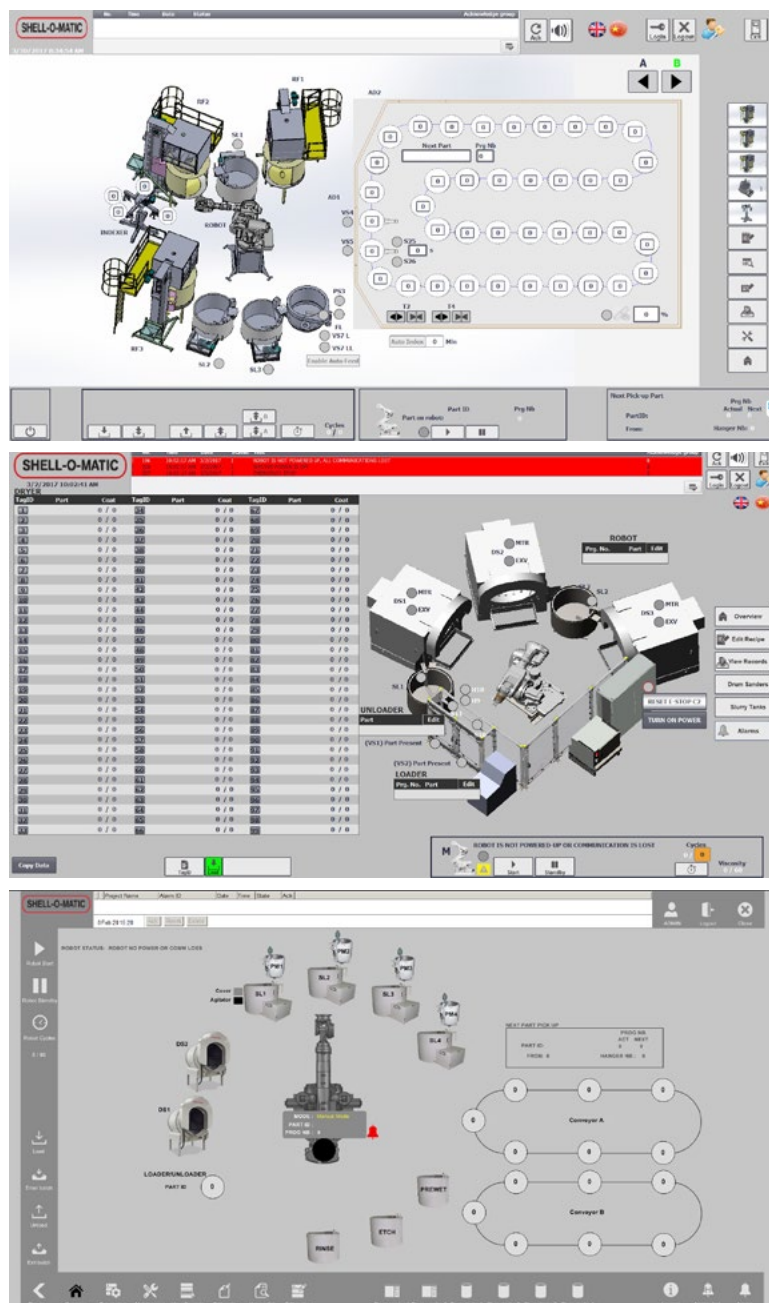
SHELL-O-MATIC

No. Time Date Status Acknowledge group

3/30/2017 8:34:54 AM

Ack Login Logout Exit

A B

RF1 RF2 AD2 SL1 AD1 VS4 VS5 S35 S36 INDEXER ROBOT RF3 SL2 SL3 PS3 FL VS7 L VS7 LL

Next Part Prg Nb

0 0 0 0 0 0 0 0 0

T2 T4

Enable Auto Feed

Auto Index 0 Min

%

Cycles

Part on robot Part ID Prg Nb

Next Pick-up Part Prg Nb Actual Next Part ID: From: Hanger Nb:

SHELL-O-MATIC

ROBOT IS NOT POWERED UP, ALL COMMUNICATIONS LOST

3/2/2017 10:02:41 AM

DRYER

| TagID | Part | Coat | TagID | Part | Coat | TagID | Part | Coat |
|---|---|---|---|---|---|---|---|---|
| 1 | | 0 / 0 | | | 0 / 0 | | | 0 / 0 |

ROBOT
Prg. No. Part Edit

DS1 MTR EXV DS2 MTR EXV DS3 MTR EXV SL1 SL2 SL3

UNLOADER
Part Edit

(VS1) Part Present

(VS2) Part Present

LOADER
Prg. No. Part Edit

RESET E-STOP CF

TURN ON POWER

Overview
Edit Recipe
View Records
Drum Sanders
Slurry Tanks
Alarms

Copy Data

ROBOT IS NOT POWERED UP OR COMMUNICATION IS LOST

Start Standby

Cycles

Viscosity

SHELL-O-MATIC

Project Name Alarm ID Date Time State Ack

Robot Start
Robot Standby
Robot Cycles

Load
Unload

ROBOT STATUS: ROBOT NO POWER OR COMM LOSS

Cover Agitator

PM1 PM2 PM3 PM4 SL1 SL2 SL3 SL4 DS2 DS1

MODE: Manual Mode
PART ID:
PROG NB: 0

NEXT PART PICK UP
PROG NB
ACT NEXT
PART ID:
FROM: 0 HANGER NB: 0

Conveyor A

Conveyor B

LOADER/UNLOADER
PART ID

PREWET ETCH RINSE